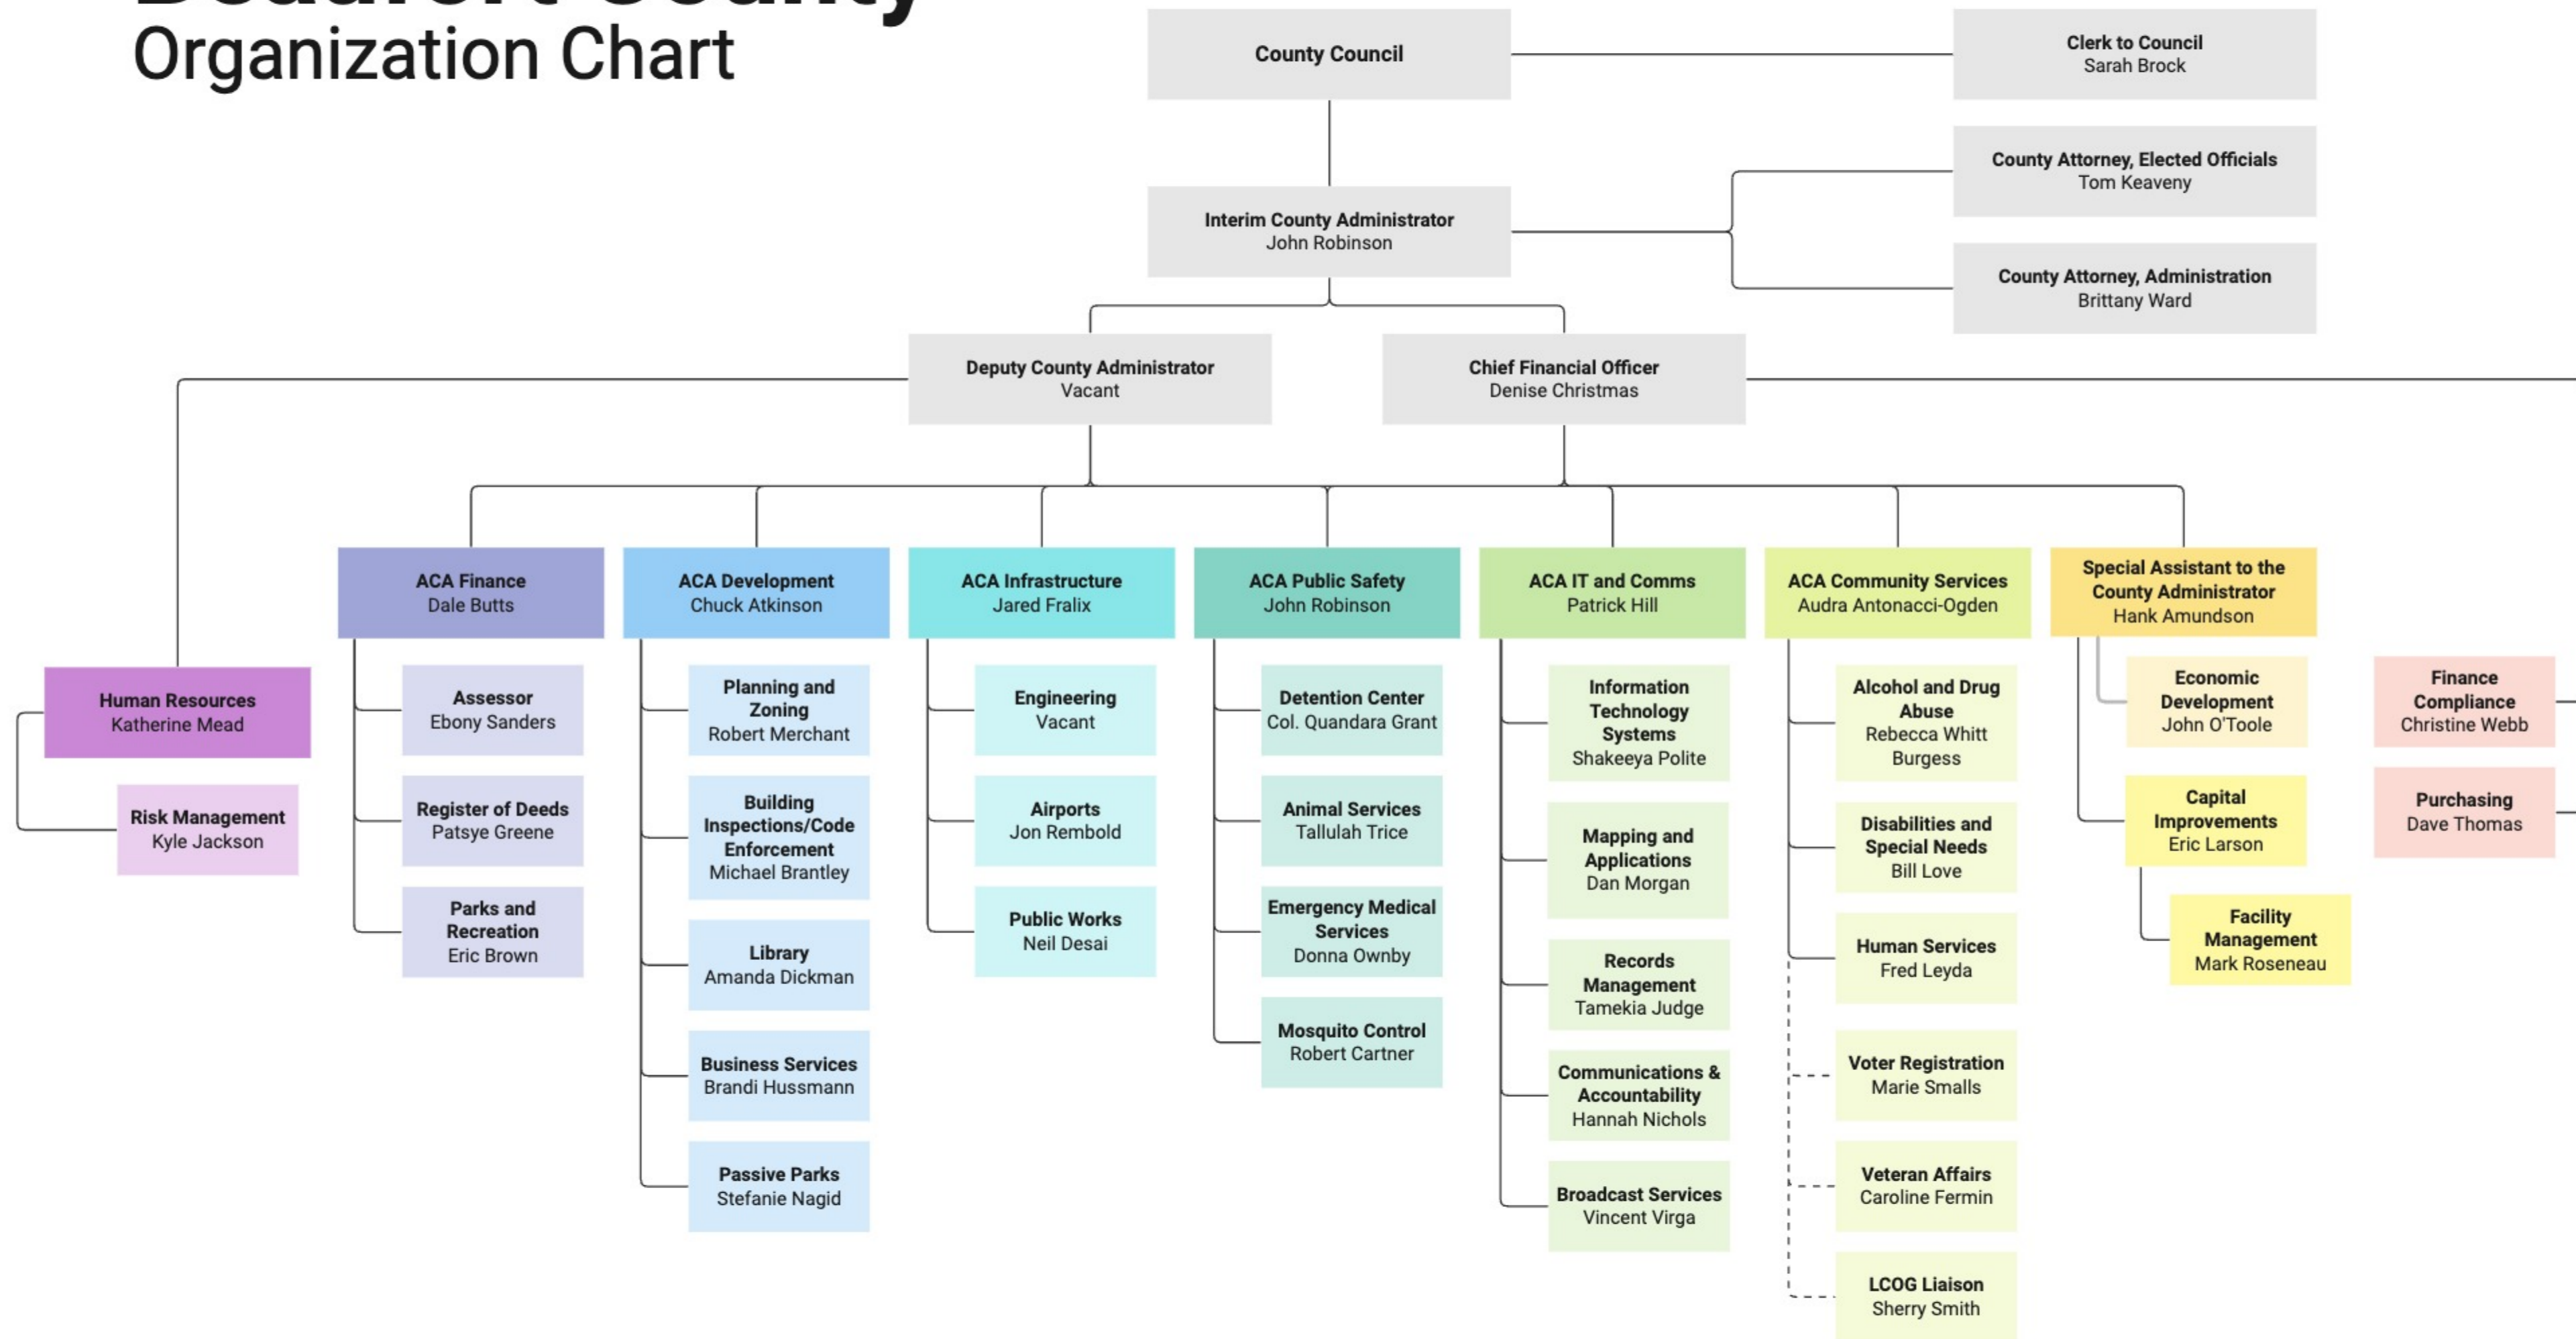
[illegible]
Organization Chart

County Council

Clerk to Council
Sarah Brock

County Attorney, Elected Officials
Tom Keaveny

Interim County Administrator
John Robinson

County Attorney, Administration
Brittany Ward

Deputy County Administrator
Vacant

Chief Financial Officer
Denise Christmas

ACA Finance
Dale Butts

ACA Development
Chuck Atkinson

ACA Infrastructure
Jared Fralix

ACA Public Safety
John Robinson

ACA IT and Comms
Patrick Hill

ACA Community Services
Audra Antonacci-Ogden

Special Assistant to the County Administrator
Hank Amundson

Human Resources
Katherine Mead

Risk Management
Kyle Jackson

Assessor
Ebony Sanders

Register of Deeds
Patsye Greene

Parks and Recreation
Eric Brown

Planning and Zoning
Robert Merchant

Building Inspections/Code Enforcement
Michael Brantley

Library
Amanda Dickman

Business Services
Brandi Hussmann

Passive Parks
Stefanie Nagid

Engineering
Vacant

Airports
Jon Rembold

Public Works
Neil Desai

Detention Center
Col. Quandara Grant

Animal Services
Tallulah Trice

Emergency Medical Services
Donna Ownby

Mosquito Control
Robert Cartner

Information Technology Systems
Shakeeya Polite

Mapping and Applications
Dan Morgan

Records Management
Tamekia Judge

Communications & Accountability
Hannah Nichols

Broadcast Services
Vincent Virga

Alcohol and Drug Abuse
Rebecca Whitt Burgess

Disabilities and Special Needs
Bill Love

Human Services
Fred Leyda

Voter Registration
Marie Smalls

Veteran Affairs
Caroline Fermin

LCOG Liaison
Sherry Smith

Economic Development
John O'Toole

Capital Improvements
Eric Larson

Facility Management
Mark Roseneau

Finance Compliance
Christine Webb

Purchasing
Dave Thomas